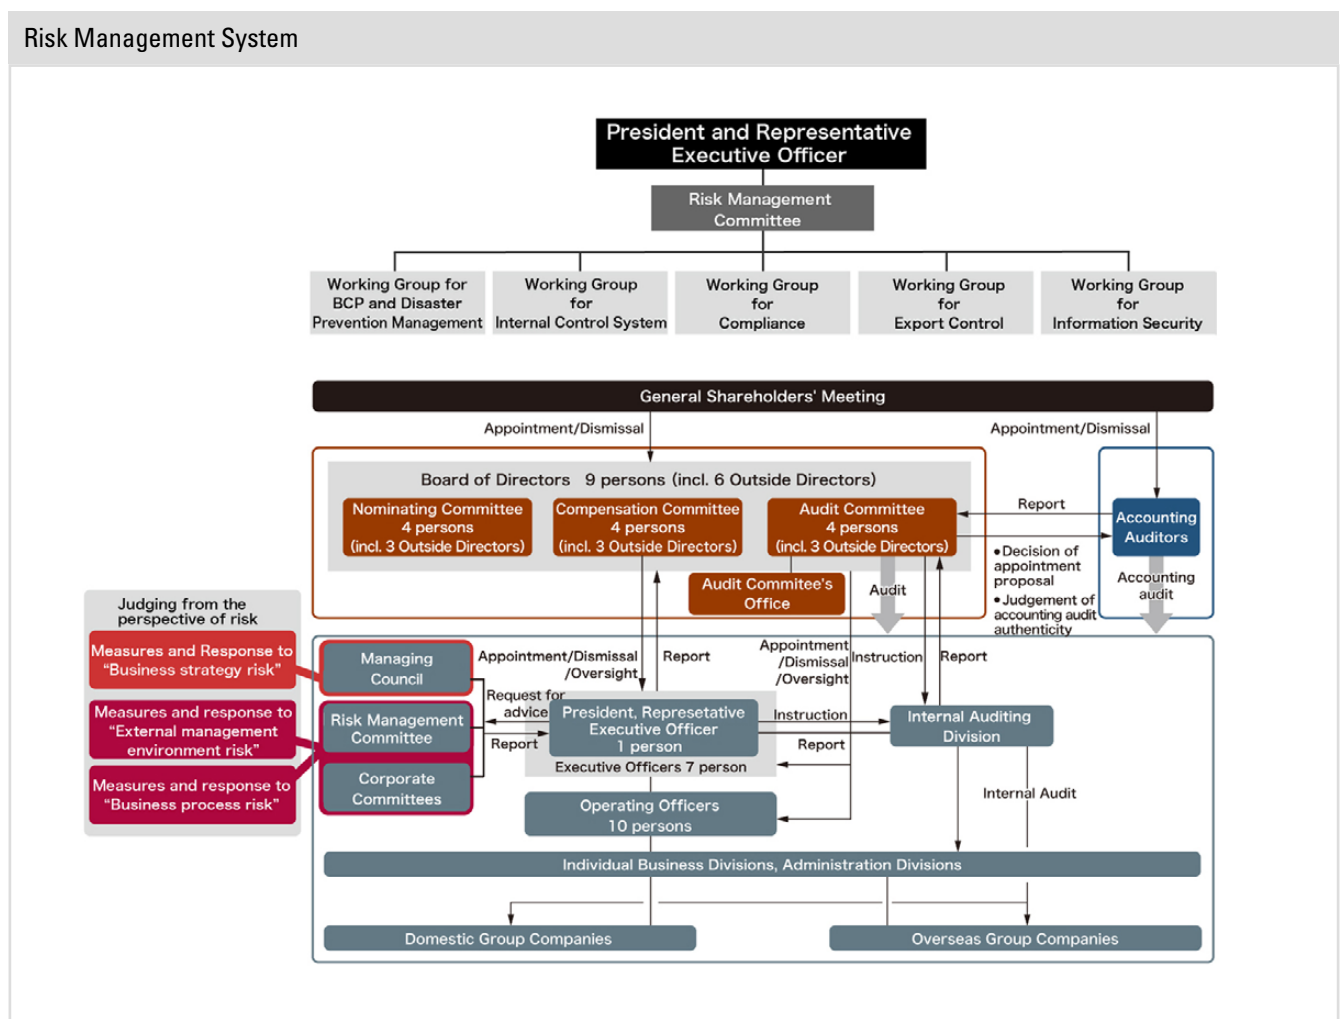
Risk Management System

President and Representative Executive Officer

Risk Management Committee

Working Group for BCP and Disaster Prevention Management

Working Group for Internal Control System

Working Group for Compliance

Working Group for Export Control

Working Group for Information Security

General Shareholders' Meeting

Appointment/Dismissal

Appointment/Dismissal

Board of Directors 9 persons (incl. 6 Outside Directors)

Nominating Committee 4 persons (incl. 3 Outside Directors)

Compensation Committee 4 persons (incl. 3 Outside Directors)

Audit Committee 4 persons (incl. 3 Outside Directors)

Report

Accounting Auditors

•Decision of appointment proposal
•Judgement of accounting audit authenticity

Accounting audit

Audit Commitee's Office

Audit

Judging from the perspective of risk

Measures and Response to "Business strategy risk"

Measures and response to "External management environment risk"

Measures and response to "Business process risk"

Managing Council

Risk Management Committee

Corporate Committees

Appointment/Dismissal /Oversight

Report

Appointment /Dismissal /Oversight

Instruction

Report

Request for advice

Report

President, Represetative Executive Officer 1 person

Executive Officers 7 person

Instruction

Report

Internal Auditing Division

Internal Audit

Operating Officers 10 persons

Individual Business Divisions, Administration Divisions

Domestic Group Companies

Overseas Group Companies